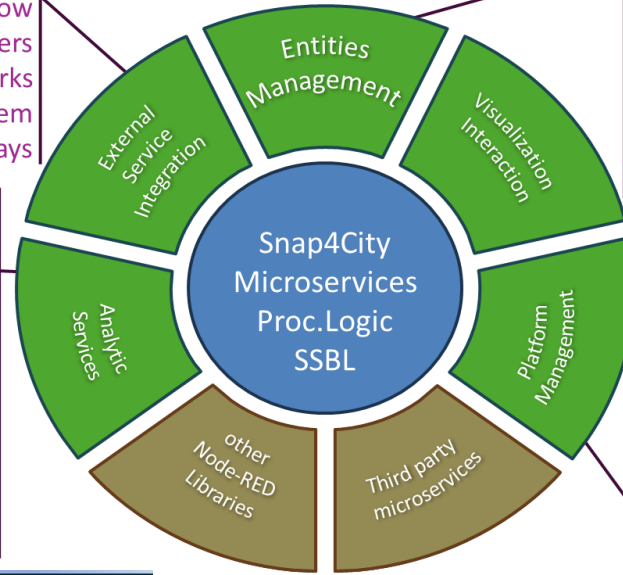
ow
ers
rks
em
ays

Entities Management

Visualization Interaction

External Service Integration

Snap4City Microservices Proc.Logic SSBL

Analytic Services

Platform Management

other Node-RED Libraries

Third party microservices